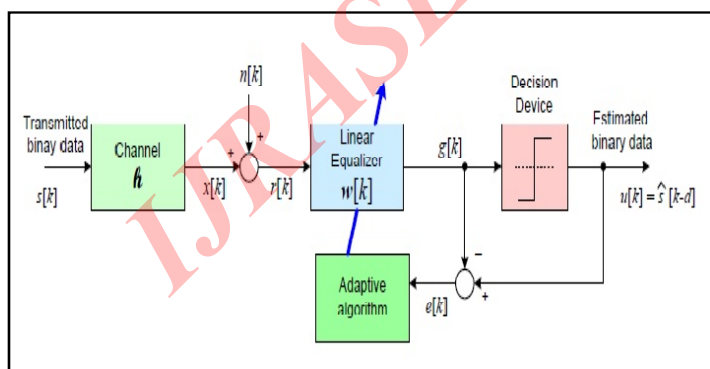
IJRASET

Transmitted binay data

$s[k]$

Channel
$h$

$x[k]$

$n[k]$

+

+

$r[k]$

Linear Equalizer
$w[k]$

$g[k]$

Decision Device

Estimated binary data

$u[k] = \hat{s}[k\text{-}d]$

Adaptive algorithm

$e[k]$

−

+